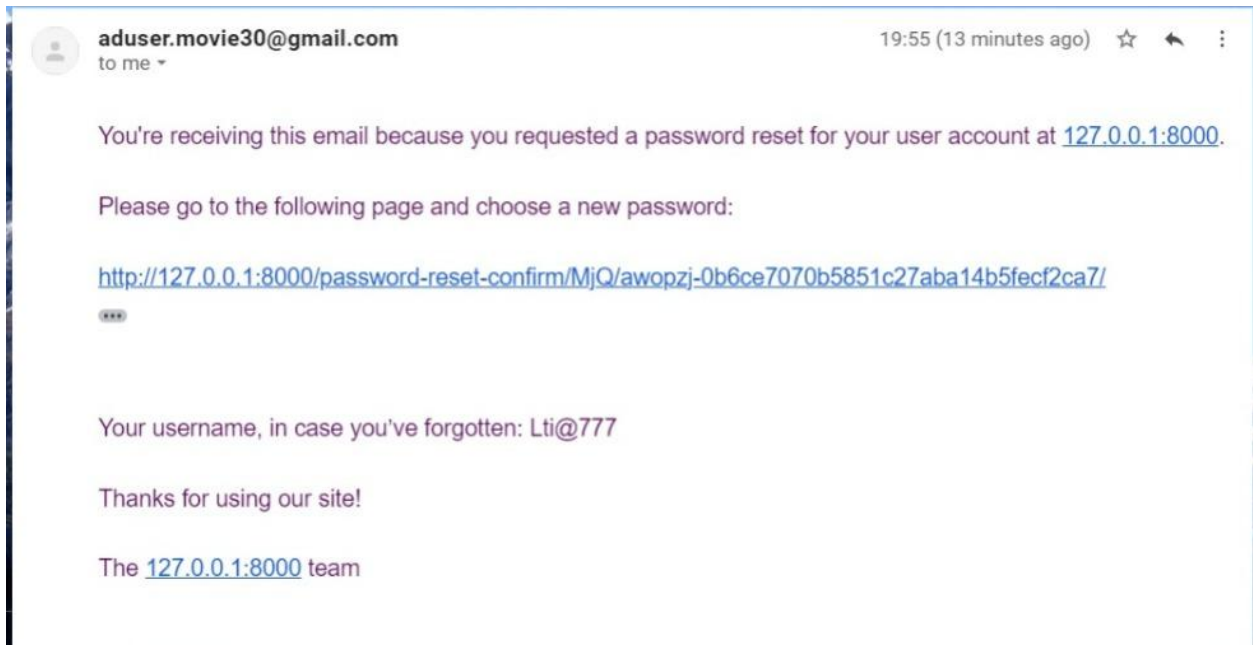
aduser.movie30@gmail.com
to me

19:55 (13 minutes ago)

You're receiving this email because you requested a password reset for your user account at 127.0.0.1:8000.

Please go to the following page and choose a new password:

http://127.0.0.1:8000/password-reset-confirm/MjQ/awopzj-0b6ce7070b5851c27aba14b5fecf2ca7/

...

Your username, in case you've forgotten: Lti@777

Thanks for using our site!

The 127.0.0.1:8000 team